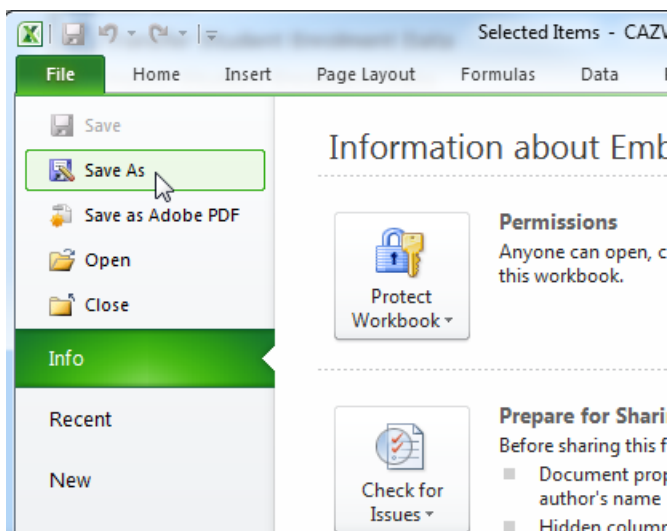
Selected Items - CAZV

File | Home | Insert | Page Layout | Formulas | Data

Save
Save As
Save as Adobe PDF
Open
Close
Info
Recent
New

Information about Emb

Protect Workbook

Permissions
Anyone can open, c this workbook.

Check for Issues

Prepare for Shari
Before sharing this f
Document prop author's name
Hidden column